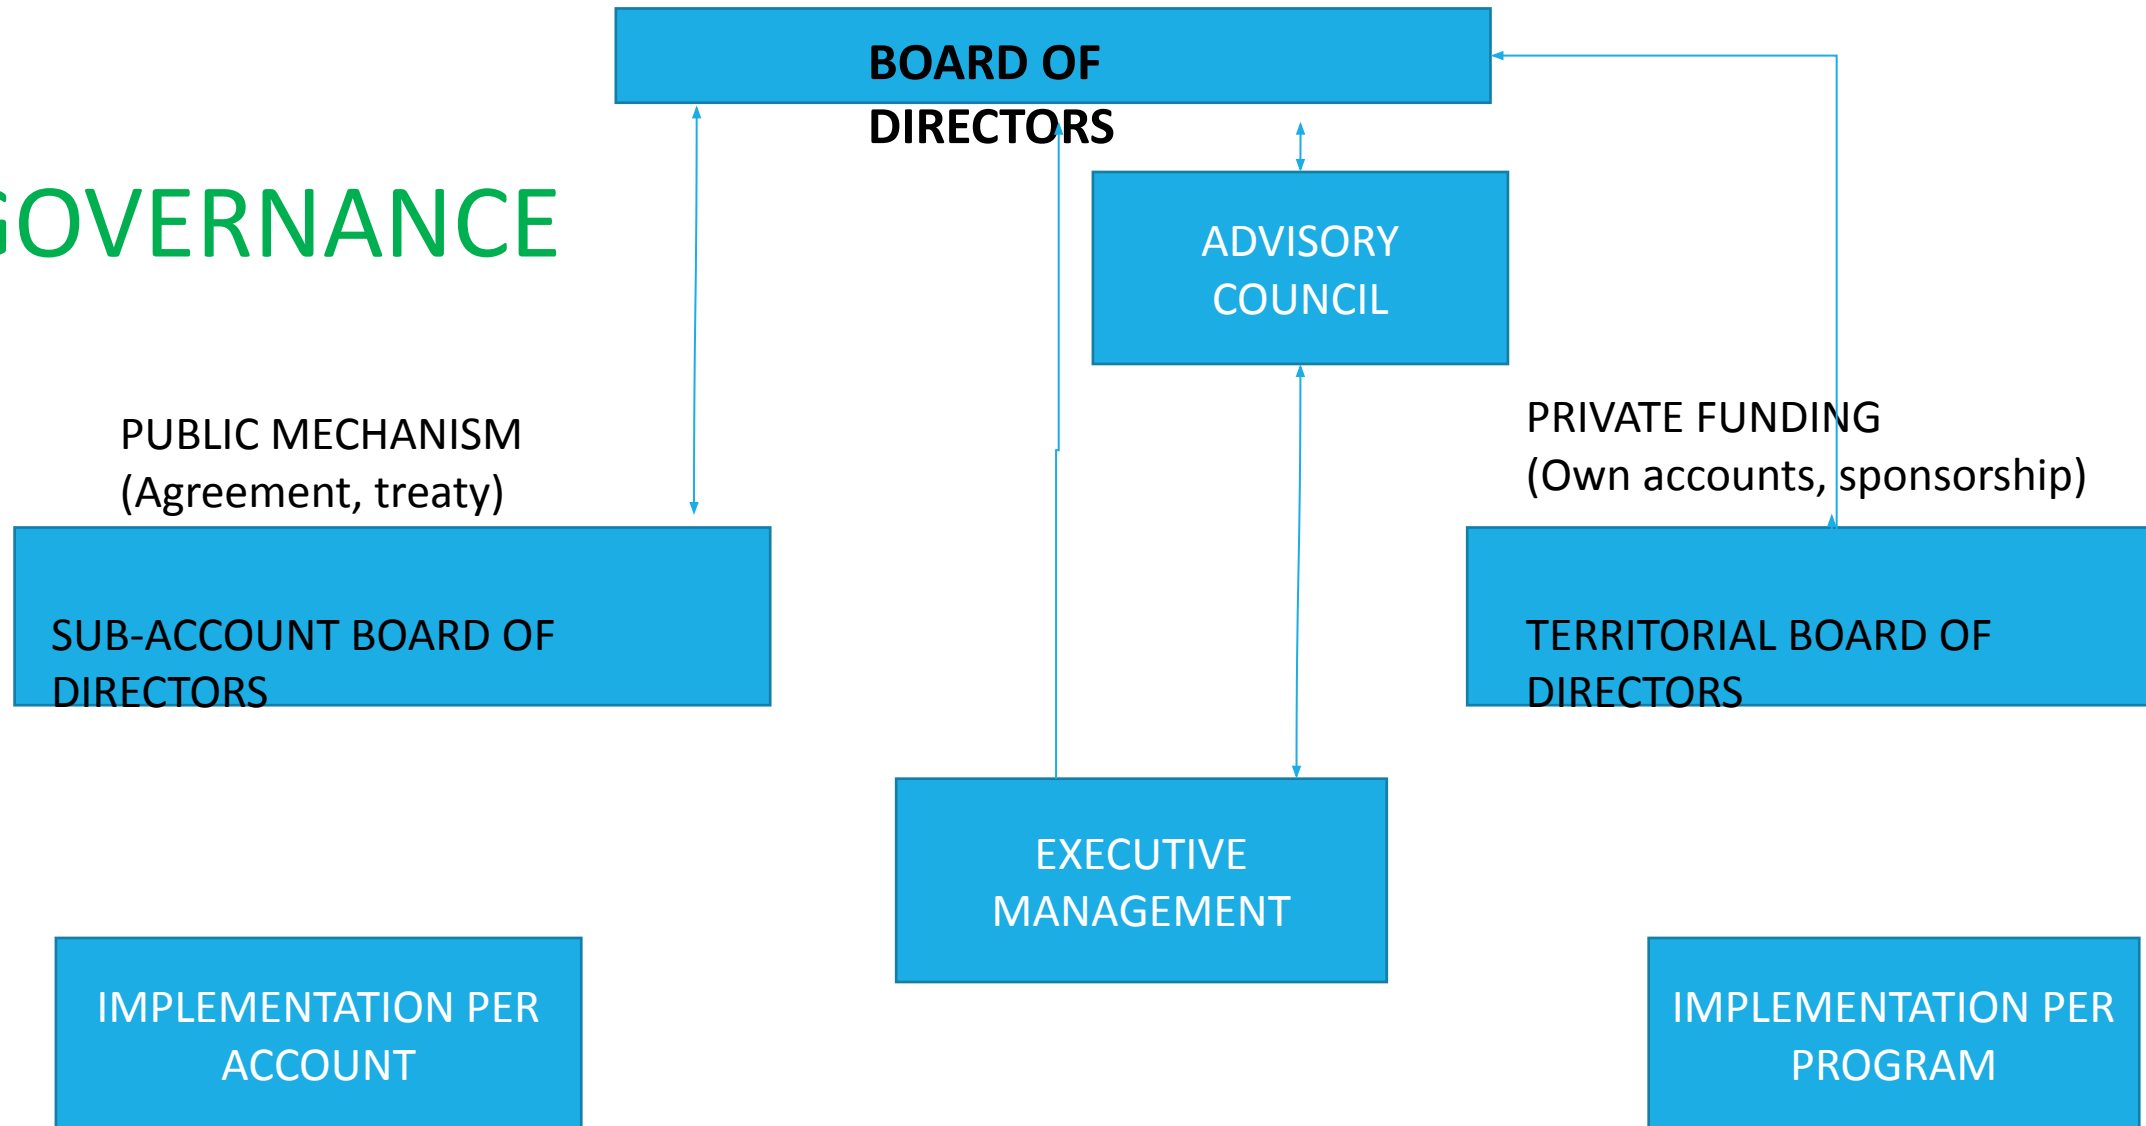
BOARD OF DIRECTORS

GOVERNANCE

ADVISORY COUNCIL

PUBLIC MECHANISM
(Agreement, treaty)

PRIVATE FUNDING
(Own accounts, sponsorship)

SUB-ACCOUNT BOARD OF DIRECTORS

TERRITORIAL BOARD OF DIRECTORS

EXECUTIVE MANAGEMENT

IMPLEMENTATION PER ACCOUNT

IMPLEMENTATION PER PROGRAM